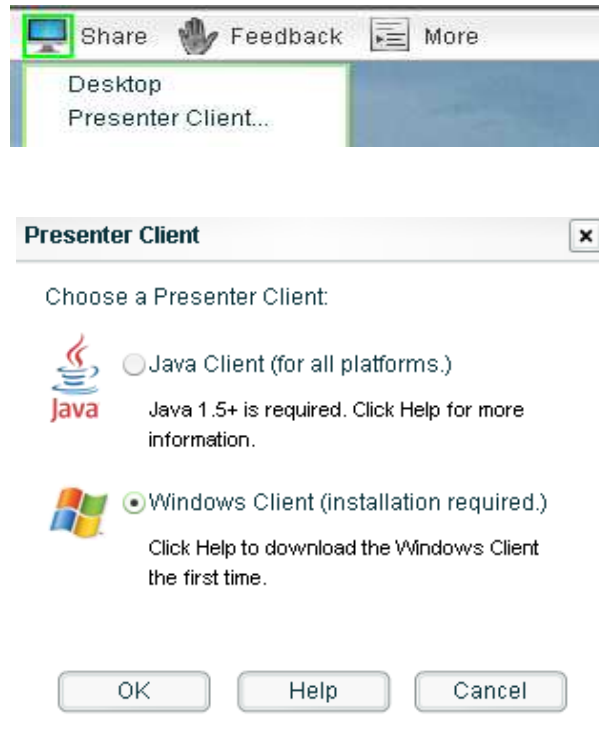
Share Feedback More

Desktop
Presenter Client...

Presenter Client ×

Choose a Presenter Client:

Java

Java Client (for all platforms.)

Java 1.5+ is required. Click Help for more information.

Windows Client (installation required.)

Click Help to download the Windows Client the first time.

OK Help Cancel